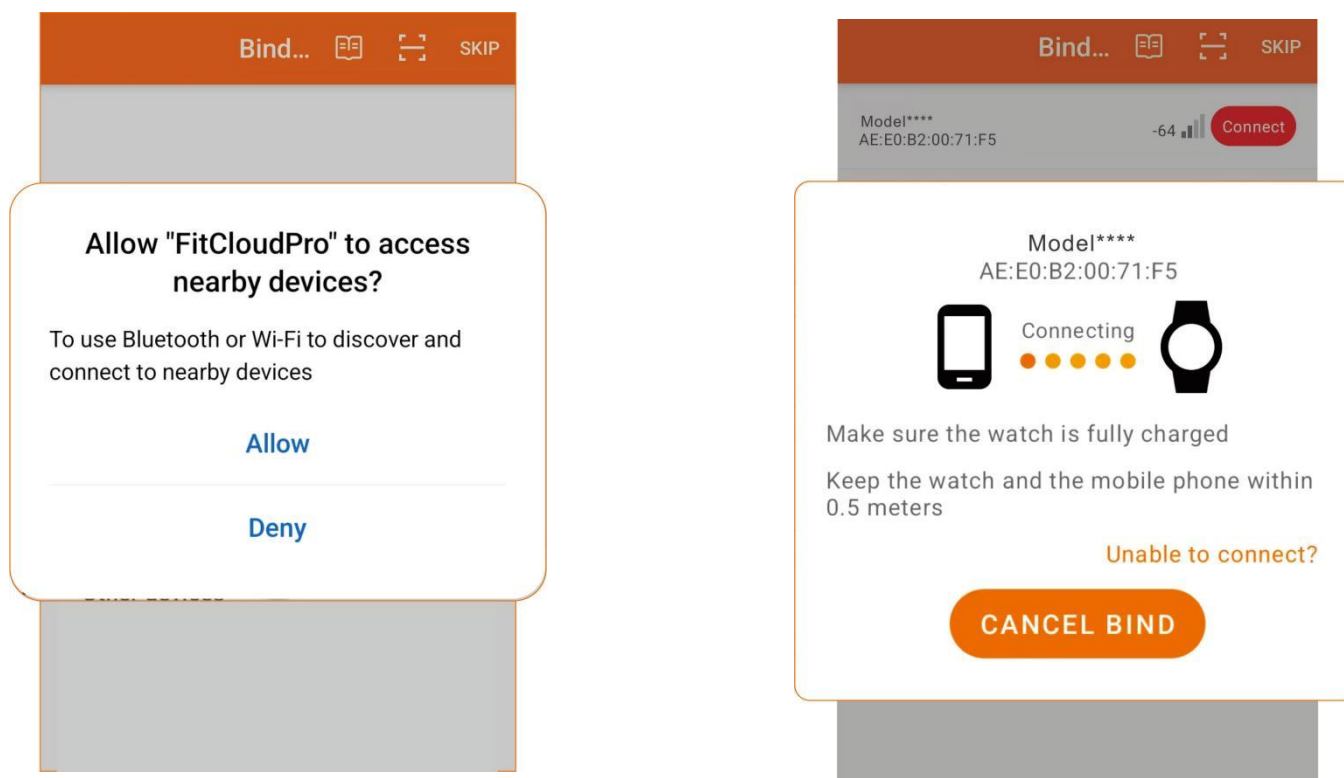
Bind... SKIP

Allow "FitCloudPro" to access nearby devices?

To use Bluetooth or Wi-Fi to discover and connect to nearby devices

Allow

Deny

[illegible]

Bind... SKIP

Model****
AE:E0:B2:00:71:F5

-64 Connect

Model****
AE:E0:B2:00:71:F5

Connecting

Make sure the watch is fully charged

Keep the watch and the mobile phone within 0.5 meters

Unable to connect?

CANCEL BIND